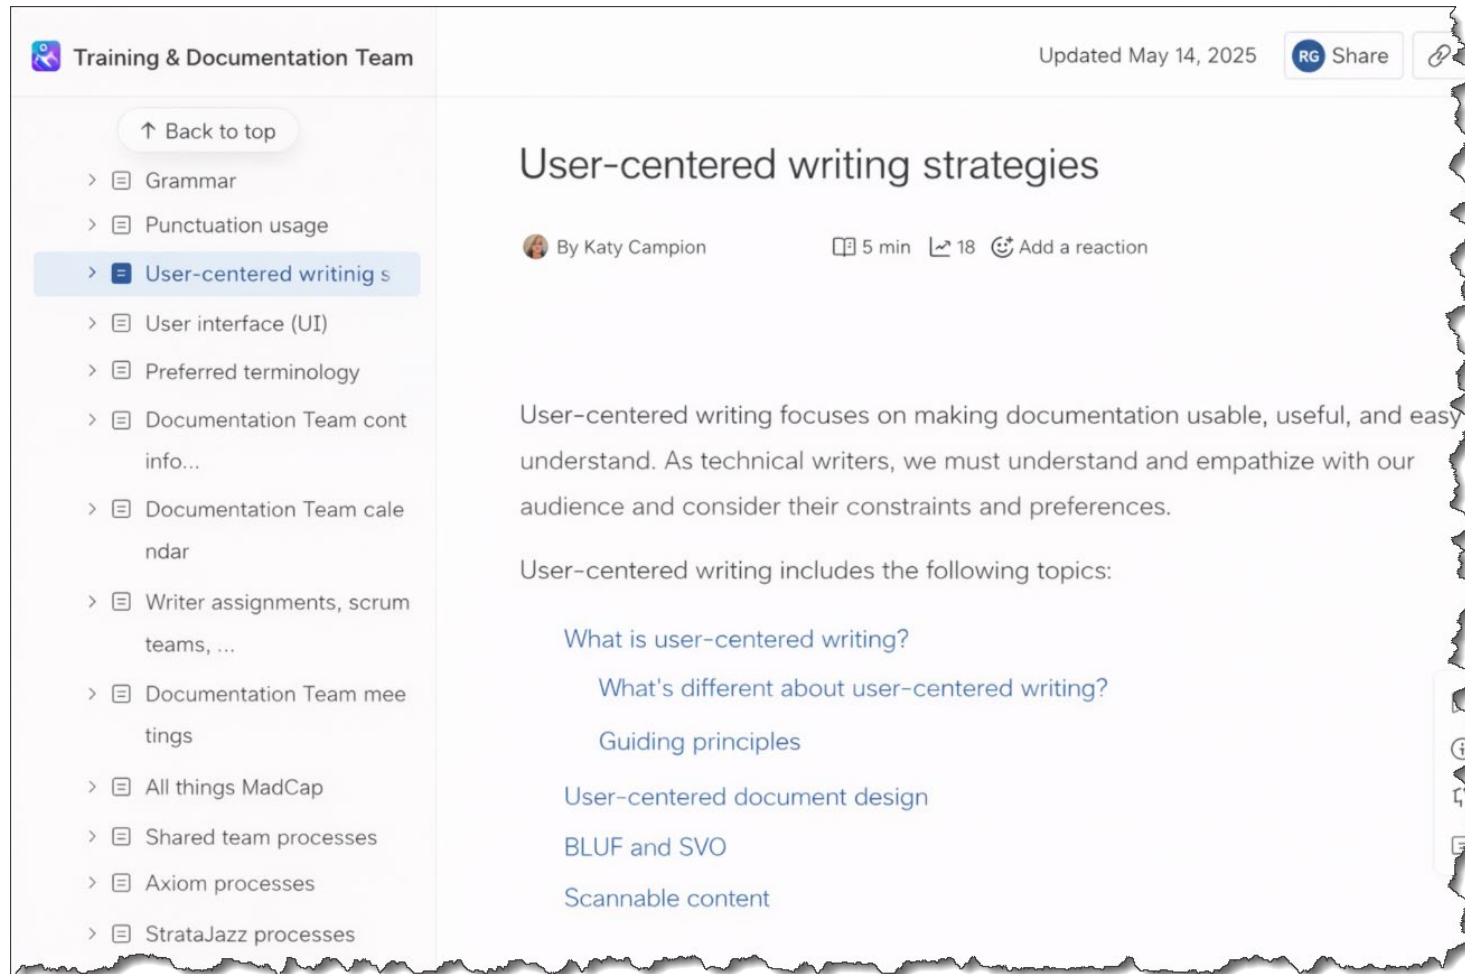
Training & Documentation Team

Updated May 14, 2025

RG Share

↑ Back to top

Grammar

Punctuation usage

User-centered writinig s

User interface (UI)

Preferred terminology

Documentation Team cont info...

Documentation Team calendar

Writer assignments, scrum teams, ...

Documentation Team meetings

All things MadCap

Shared team processes

Axiom processes

StrataJazz processes

User-centered writing strategies

By Katy Campion

5 min 18 Add a reaction

User-centered writing focuses on making documentation usable, useful, and easy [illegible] understand. As technical writers, we must understand and empathize with our audience and consider their constraints and preferences.

User-centered writing includes the following topics:

What is user-centered writing?

What's different about user-centered writing?

Guiding principles

User-centered document design

BLUF and SVO

Scannable content